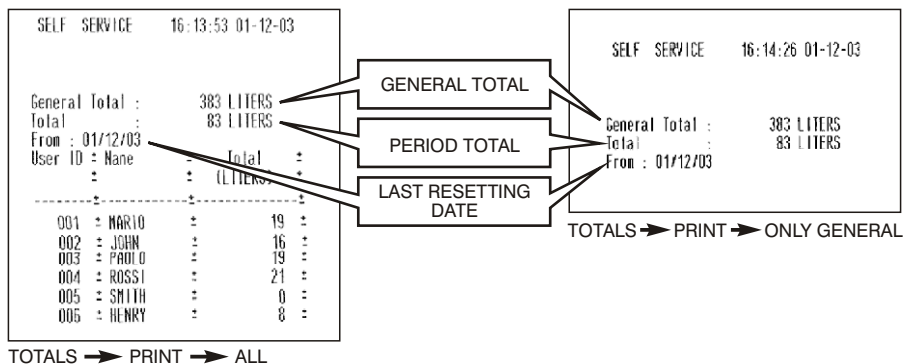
SELF SERVICE 16:13:53 01-12-03

General Total : 383 LITERS
Total : 83 LITERS
From : 01/12/03
User ID : Name : Total :
: : (LITERS) :

001 : MARIO : 19 :
002 : JOHN : 16 :
003 : PAOLO : 19 :
004 : ROSSI : 21 :
005 : SMITH : 0 :
005 : HENRY : 8 :

TOTALS ➤ PRINT ➤ ALL

GENERAL TOTAL

PERIOD TOTAL

LAST RESETTING DATE

SELF SERVICE 16:14:26 01-12-03

General Total : 383 LITERS
Total : 83 LITERS
From : 01/12/03

TOTALS ➤ PRINT ➤ ONLY GENERAL